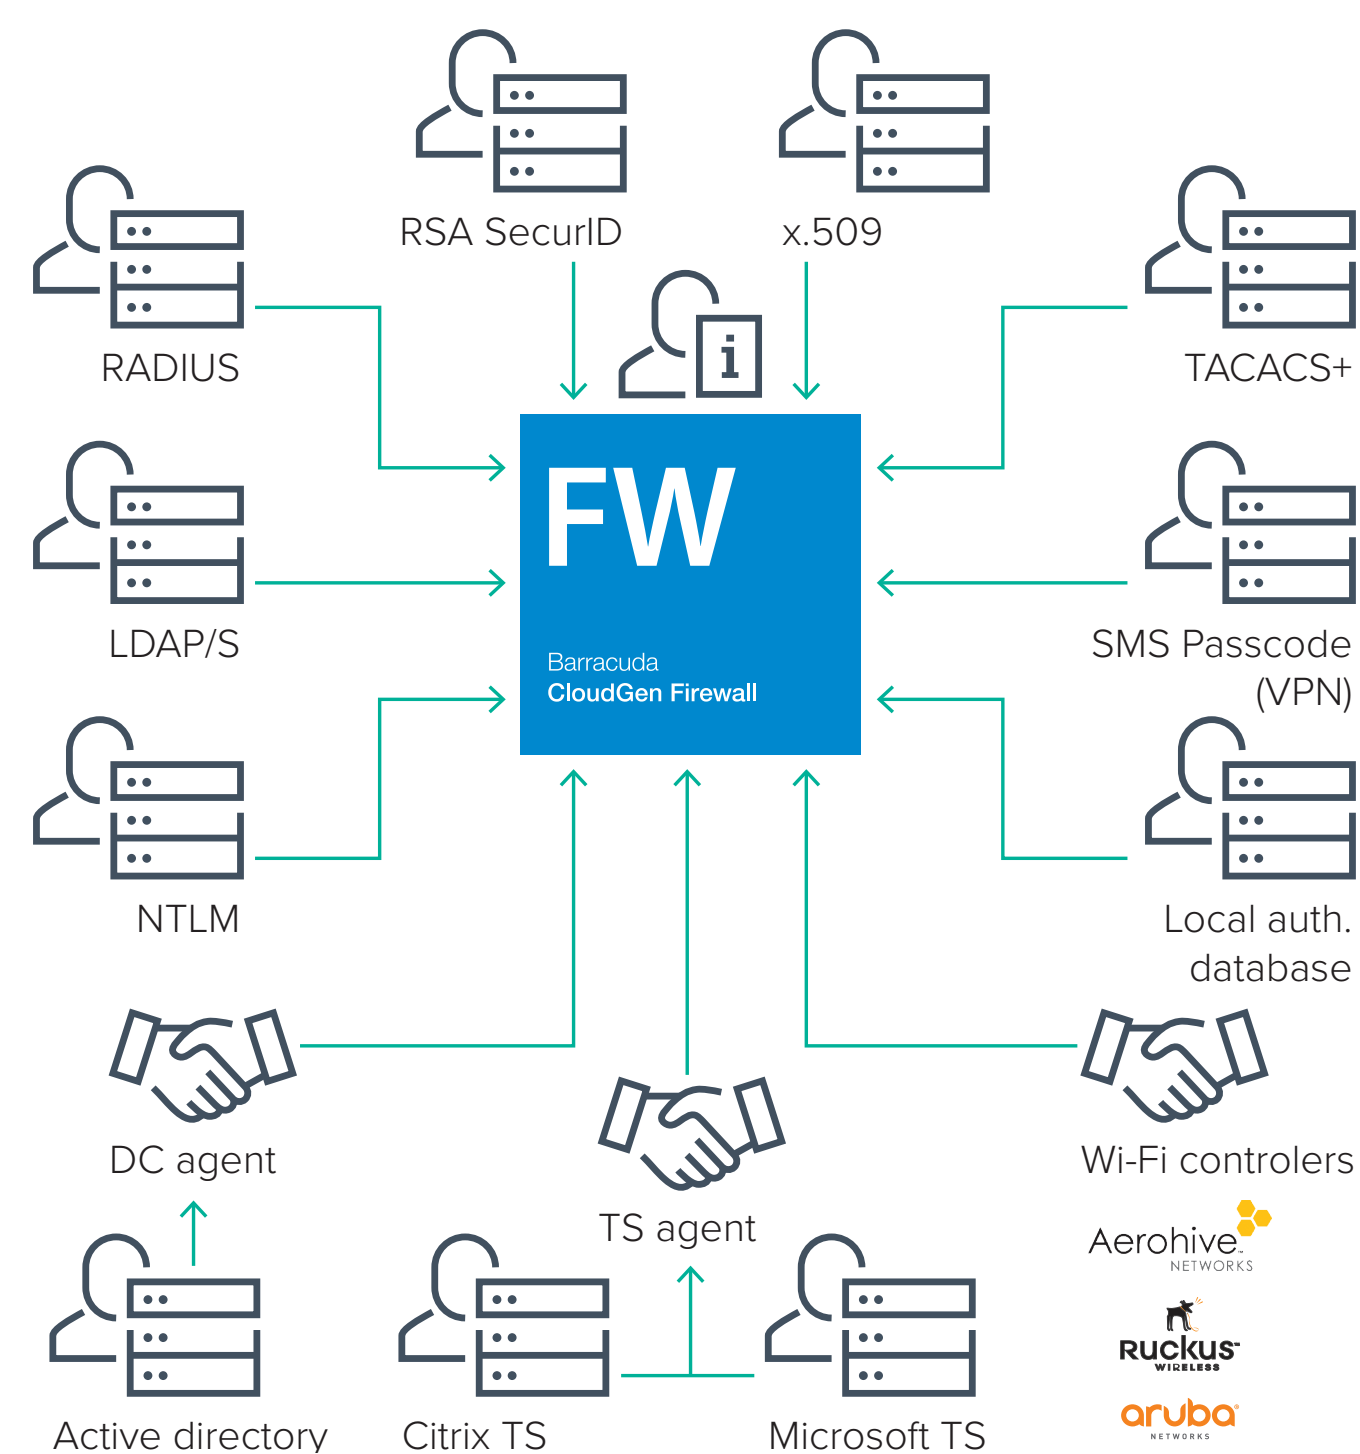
RSA SecurID

x.509

RADIUS

TACACS+

FW

Barracuda
CloudGen Firewall

LDAP/S

SMS Passcode (VPN)

NTLM

Local auth. database

DC agent

TS agent

Wi-Fi controlers

Aerohive NETWORKS

Ruckus WIRELESS

aruba NETWORKS

Active directory

Citrix TS

Microsoft TS